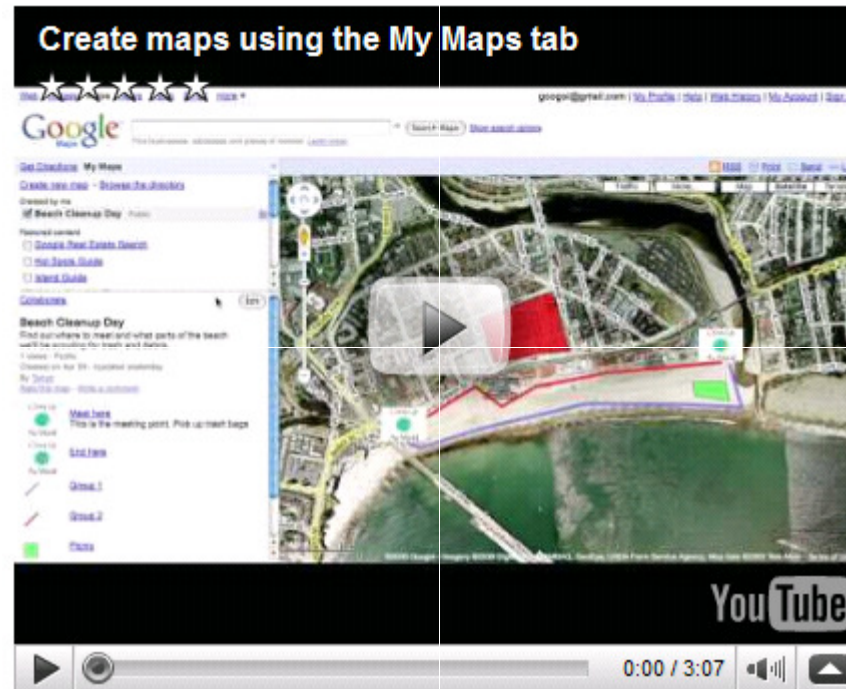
Create maps using the My Maps tab

googol@gmail.com | My Profile | Help | Web History | My Account | Sign

Google Maps

Search Maps Show search options

Get Directions My Maps

Create new map · Browse the directory

Created by me

Beach Cleanup Day

Featured content

Google Real Estate Search

Hot Spots Guide

Island Guide

Collaborate

Edit

Beach Cleanup Day

Find out where to meet and what parts of the beach we'll be scouring for trash and debris.

Meet here

This is the meeting point. Pick up trash bags

End here

Group 1

Group 2

Picnic

Traffic

Map Satellite Terrain

You Tube

0:00 / 3:07